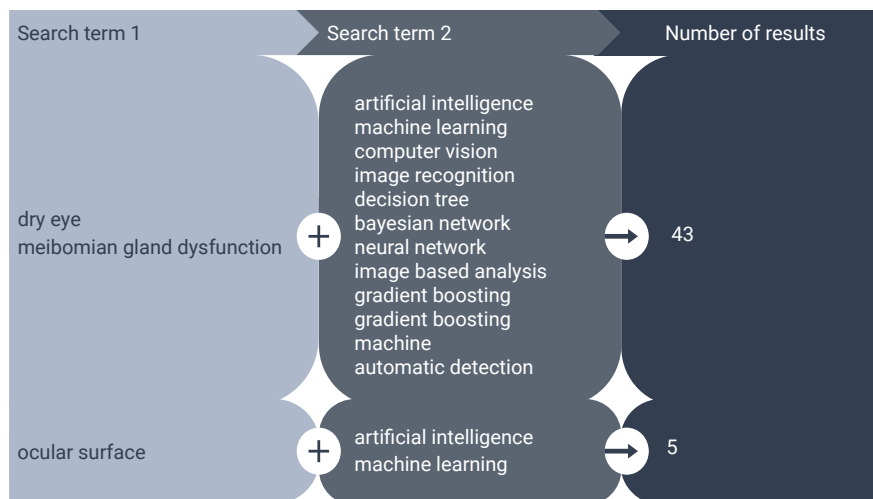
Search term 1

Search term 2

Number of results

dry eye
meibomian gland dysfunction

+

artificial intelligence
machine learning
computer vision
image recognition
decision tree
bayesian network
neural network
image based analysis
gradient boosting
gradient boosting machine
automatic detection

43

ocular surface

+

artificial intelligence
machine learning

5